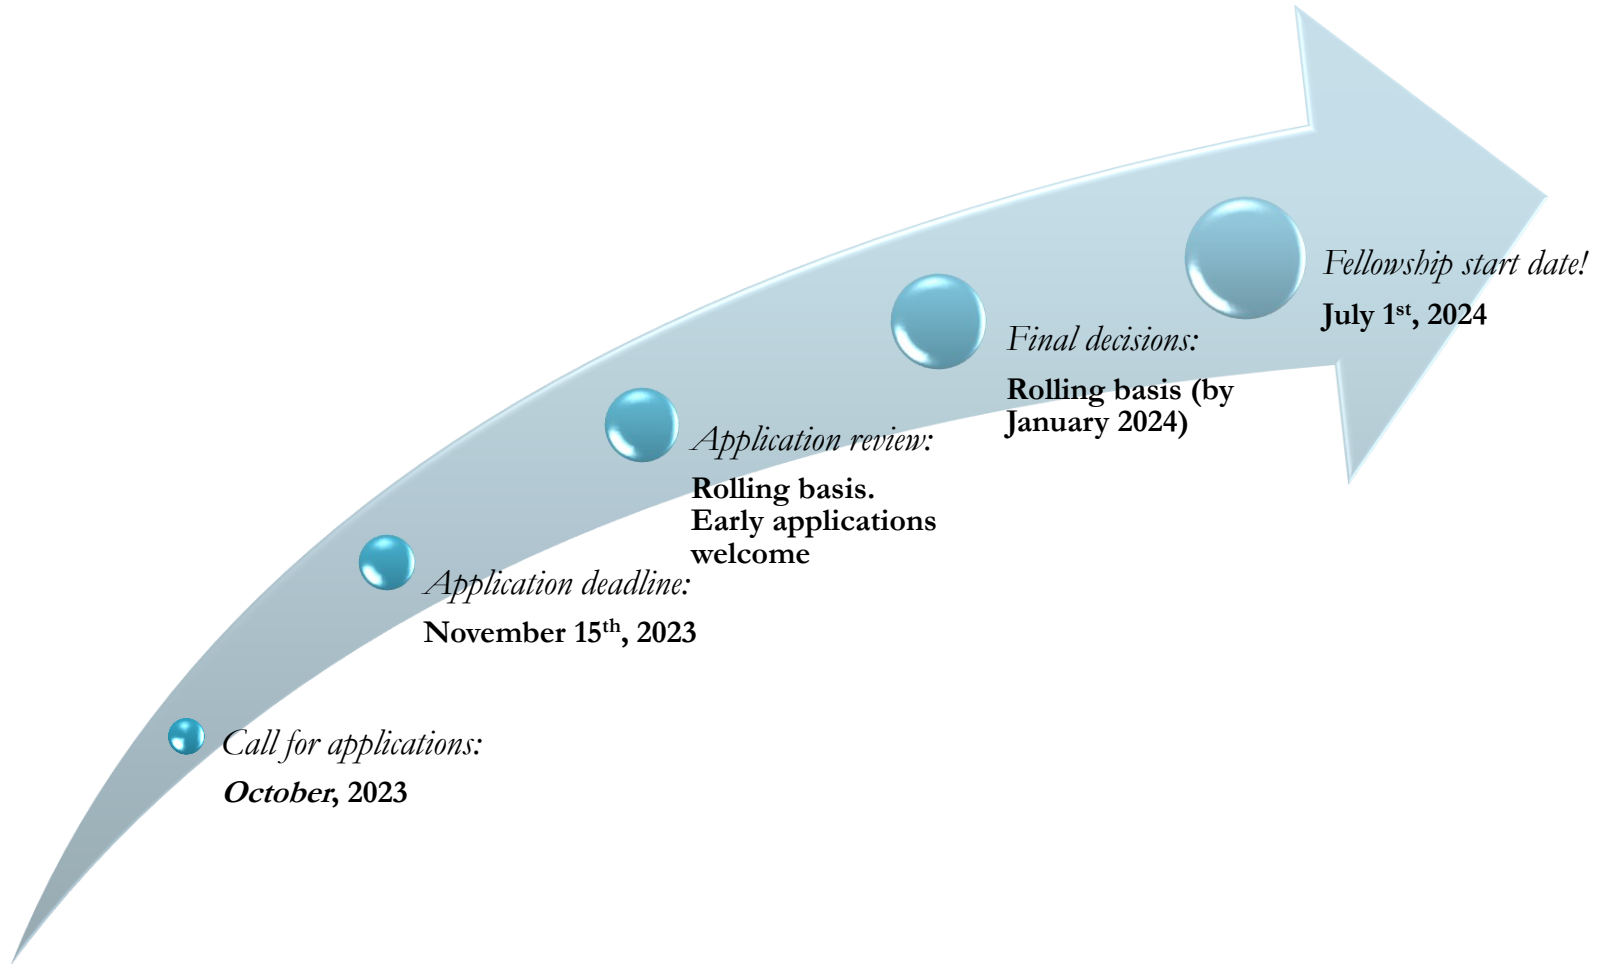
Call for applications:
October, 2023

Application deadline:
November 15$^{th}$, 2023

Application review:
Rolling basis. Early applications welcome

Final decisions:
Rolling basis (by January 2024)

Fellowship start date!
July 1$^{st}$, 2024